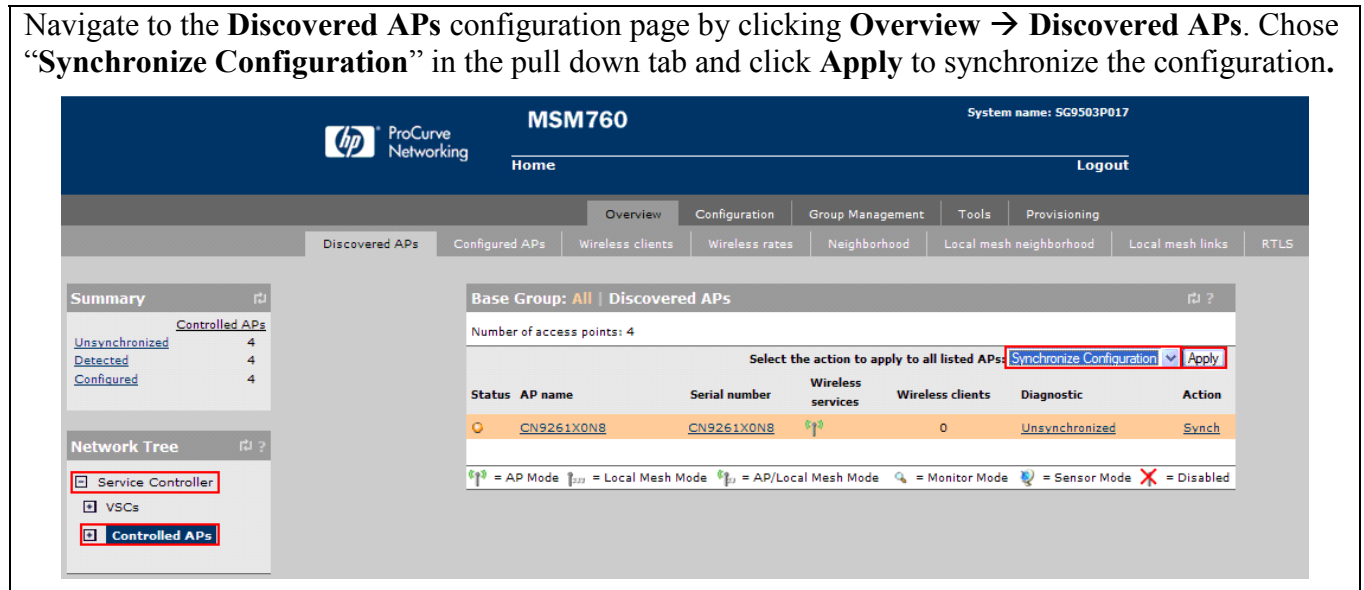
Navigate to the **Discovered APs** configuration page by clicking **Overview → Discovered APs**. Chose "**Synchronize Configuration**" in the pull down tab and click **Apply** to synchronize the configuration**.**

ProCurve Networking

MSM760

System name: SG9503P017

Home

Logout

Overview | Configuration | Group Management | Tools | Provisioning

Discovered APs | Configured APs | Wireless clients | Wireless rates | Neighborhood | Local mesh neighborhood | Local mesh links | RTLS

Summary

| | Controlled APs |
|---|---|
| Unsynchronized | 4 |
| Detected | 4 |
| Configured | 4 |

Network Tree

Service Controller

VSCs

Controlled APs

Base Group: All | Discovered APs

Number of access points: 4

Select the action to apply to all listed APs: Synchronize Configuration Apply

| Status | AP name | Serial number | Wireless services | Wireless clients | Diagnostic | Action |
|---|---|---|---|---|---|---|
| | CN9261X0N8 | CN9261X0N8 | | 0 | Unsynchronized | Synch |

= AP Mode = Local Mesh Mode = AP/Local Mesh Mode = Monitor Mode = Sensor Mode = Disabled